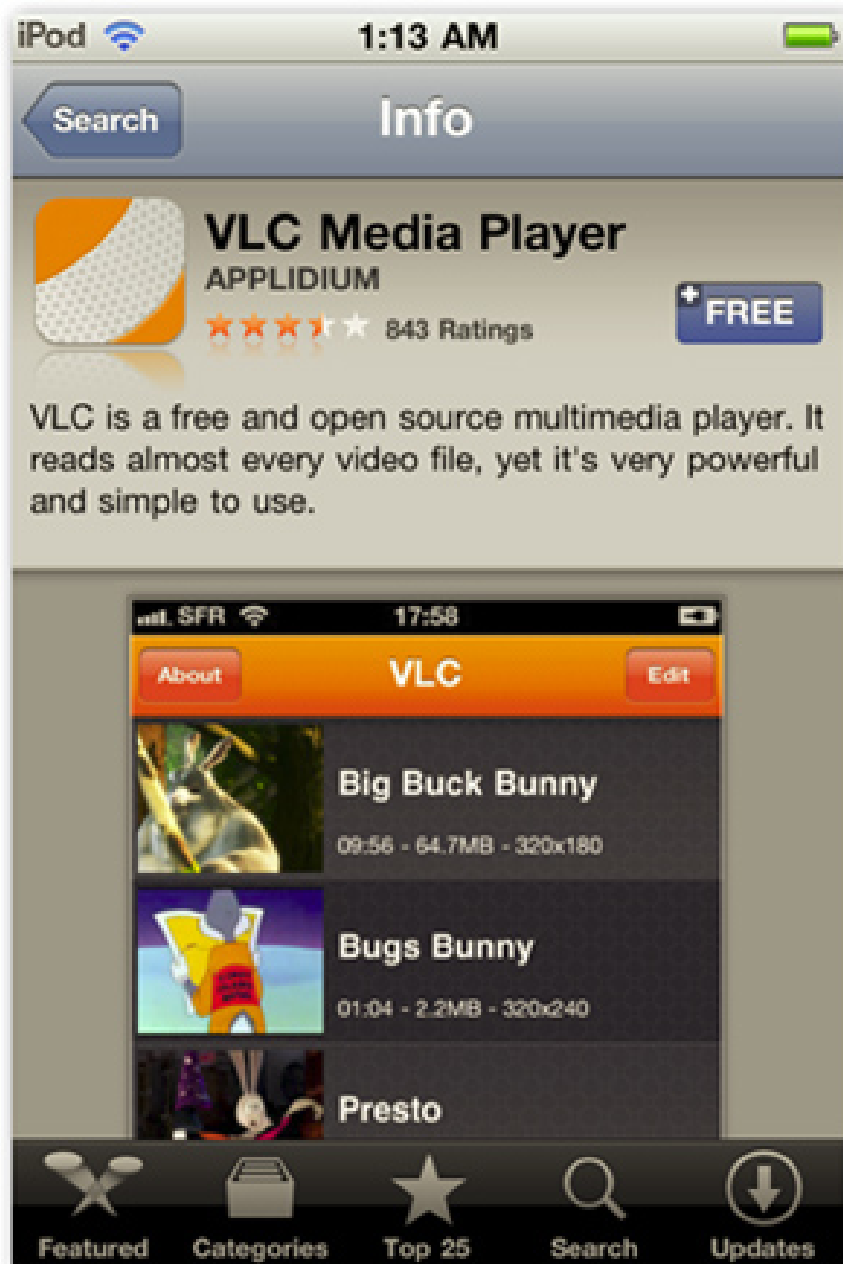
iPod 1:13 AM

Search Info

VLC Media Player
APPLIDIUM
843 Ratings
FREE

VLC is a free and open source multimedia player. It reads almost every video file, yet it's very powerful and simple to use.

SFR 17:58

About VLC Edit

Big Buck Bunny
09:56 - 64.7MB - 320x180

Bugs Bunny
01:04 - 2.2MB - 320x240

Presto

Featured Categories Top 25 Search Updates